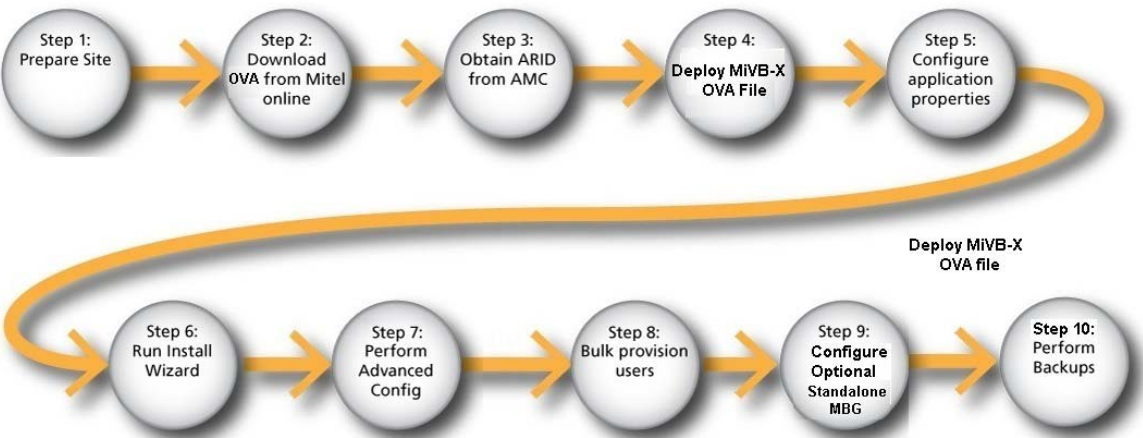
Step 1:
Prepare Site

Step 2:
Download
OVA from Mitel
online

Step 3:
Obtain ARID
from AMC

Step 4:
Deploy MiVB-X
OVA File

Step 5:
Configure
application
properties

Deploy MiVB-X
OVA file

Step 6:
Run Install
Wizard

Step 7:
Perform
Advanced
Config

Step 8:
Bulk provision
users

Step 9:
Configure
Optional
Standalone
MBG

Step 10:
Perform
Backups